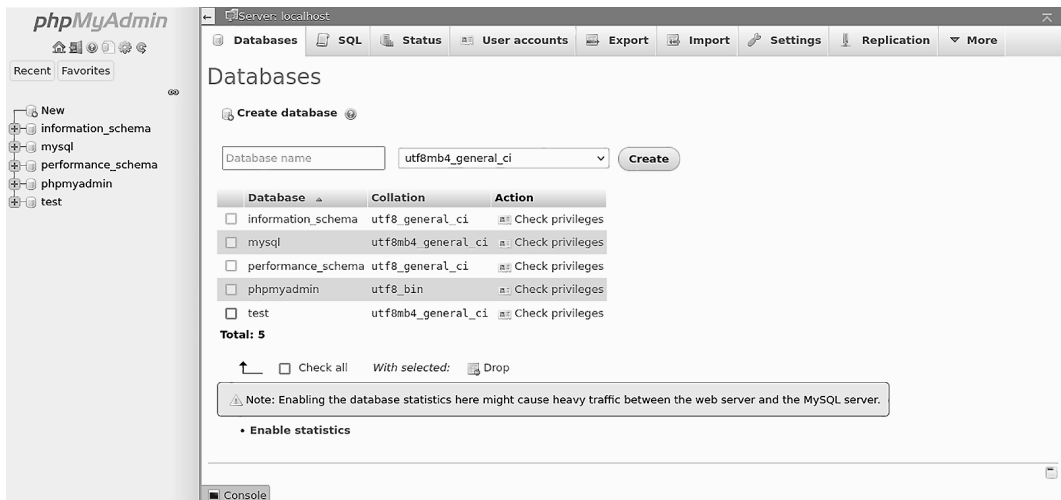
phpMyAdmin

Recent Favorites

New
information_schema
mysql
performance_schema
phpmyadmin
test

Server: localhost

Databases SQL Status User accounts Export Import Settings Replication More

Databases

Create database

Database name utf8mb4_general_ci Create

| | Database | Collation | Action |
|---|---|---|---|
| ☐ | information_schema | utf8_general_ci | Check privileges |
| ☐ | mysql | utf8mb4_general_ci | Check privileges |
| ☐ | performance_schema | utf8_general_ci | Check privileges |
| ☐ | phpmyadmin | utf8_bin | Check privileges |
| ☐ | test | utf8mb4_general_ci | Check privileges |

Total: 5

Check all With selected: Drop

Note: Enabling the database statistics here might cause heavy traffic between the web server and the MySQL server.

• Enable statistics

Console